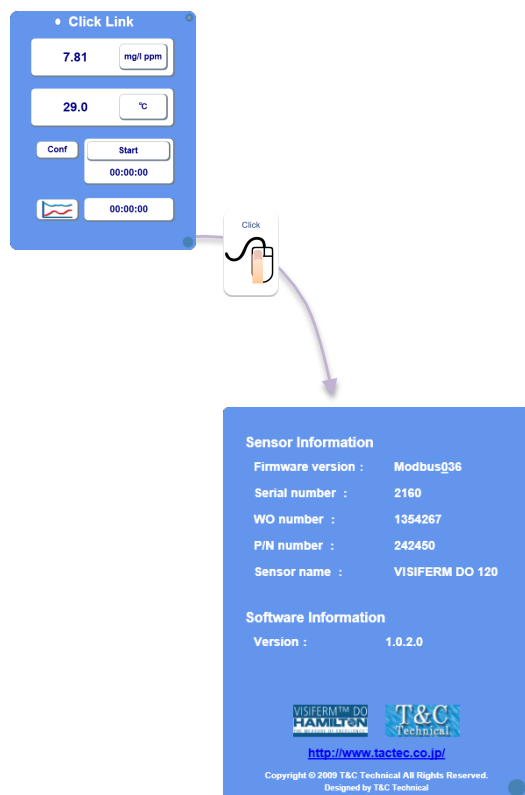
Click Link

7.81 mg/l ppm

29.0 ℃

Conf

Start

00:00:00

00:00:00

Click

Sensor Information

Firmware version : Modbus036

Serial number : 2160

WO number : 1354267

P/N number : 242450

Sensor name : VISIFERM DO 120

Software Information

Version : 1.0.2.0

VISIFERM™ DO HAMILTON THE MEASURE OF EXCELLENCE

T&C Technical

http://www.tactec.co.jp/

Copyright © 2009 T&C Technical All Rights Reserved.
Designed by T&C Technical